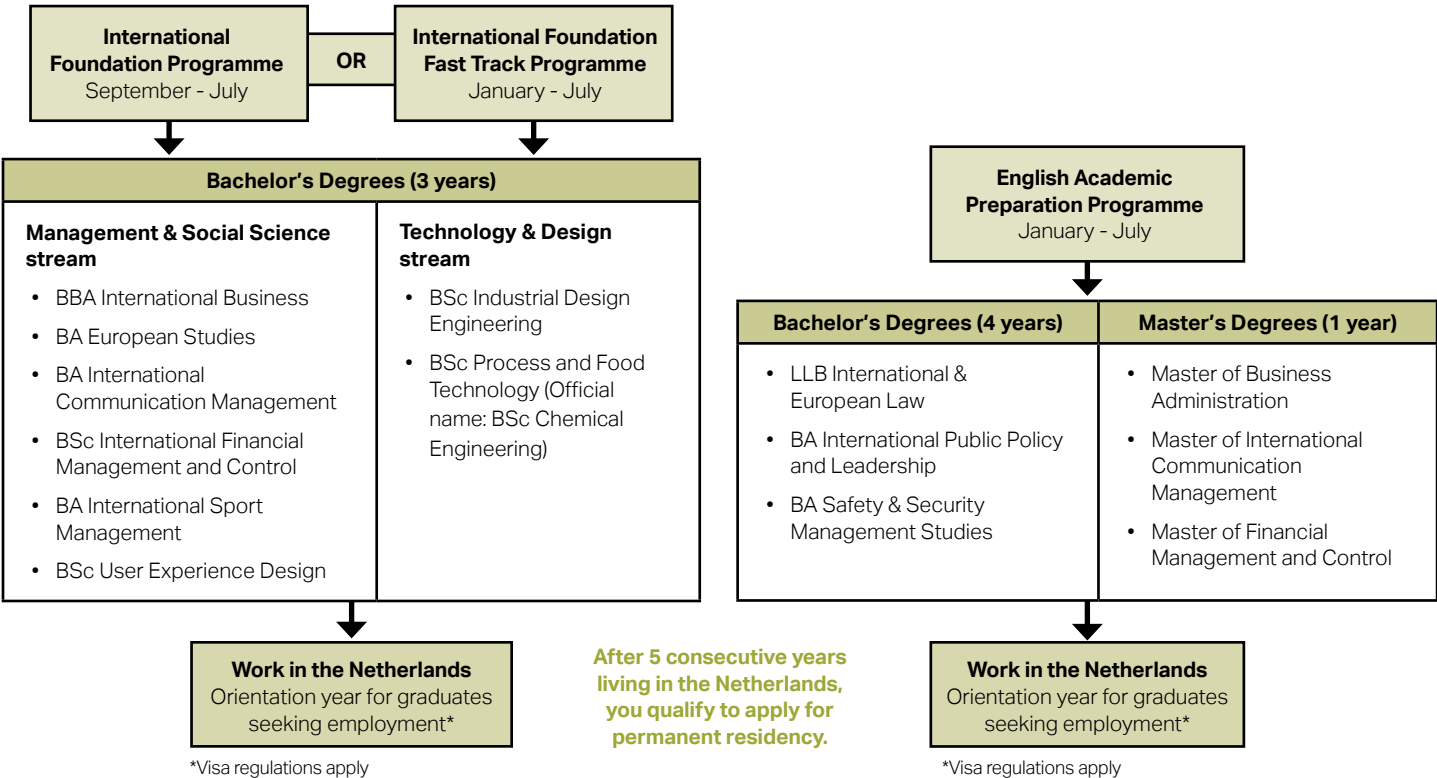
**International Foundation Programme**
September - July

OR

**International Foundation Fast Track Programme**
January - July

**Bachelor's Degrees (3 years)**

| **Management & Social Science stream** | **Technology & Design stream** |
|---|---|
| • BBA International Business<br>• BA European Studies<br>• BA International Communication Management<br>• BSc International Financial Management and Control<br>• BA International Sport Management<br>• BSc User Experience Design | • BSc Industrial Design Engineering<br>• BSc Process and Food Technology (Official name: BSc Chemical Engineering) |

**Work in the Netherlands**
Orientation year for graduates seeking employment*

*Visa regulations apply

**After 5 consecutive years living in the Netherlands, you qualify to apply for permanent residency.**

**English Academic Preparation Programme**
January - July

| **Bachelor's Degrees (4 years)** | **Master's Degrees (1 year)** |
|---|---|
| • LLB International & European Law<br>• BA International Public Policy and Leadership<br>• BA Safety & Security Management Studies | • Master of Business Administration<br>• Master of International Communication Management<br>• Master of Financial Management and Control |

**Work in the Netherlands**
Orientation year for graduates seeking employment*

*Visa regulations apply